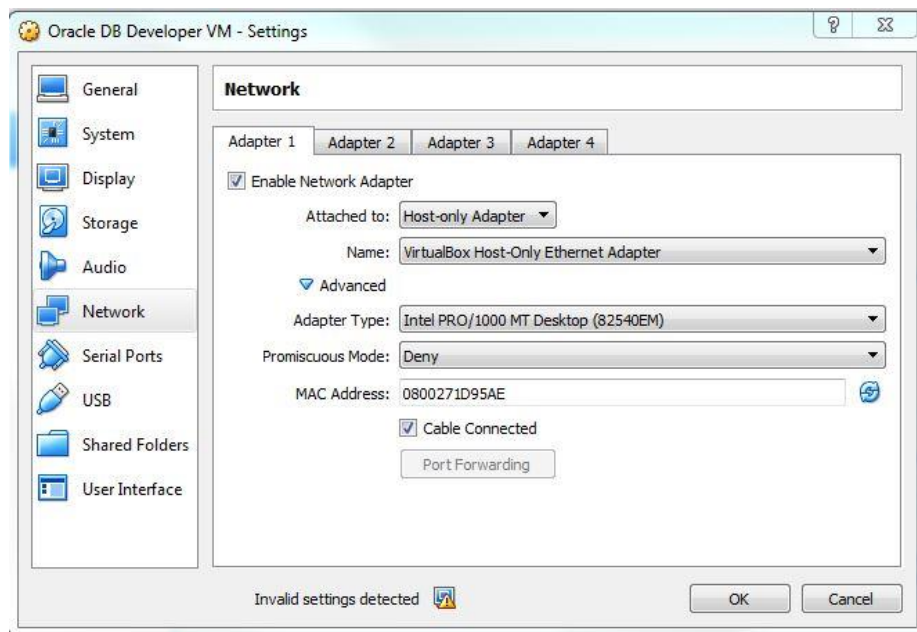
Oracle DB Developer VM - Settings

?

General
System
Display
Storage
Audio
Network
Serial Ports
USB
Shared Folders
User Interface

Network

Adapter 1 | Adapter 2 | Adapter 3 | Adapter 4

Enable Network Adapter

Attached to: Host-only Adapter

Name: VirtualBox Host-Only Ethernet Adapter

Advanced

Adapter Type: Intel PRO/1000 MT Desktop (82540EM)

Promiscuous Mode: Deny

MAC Address: 0800271D95AE

Cable Connected

Port Forwarding

Invalid settings detected

OK

Cancel